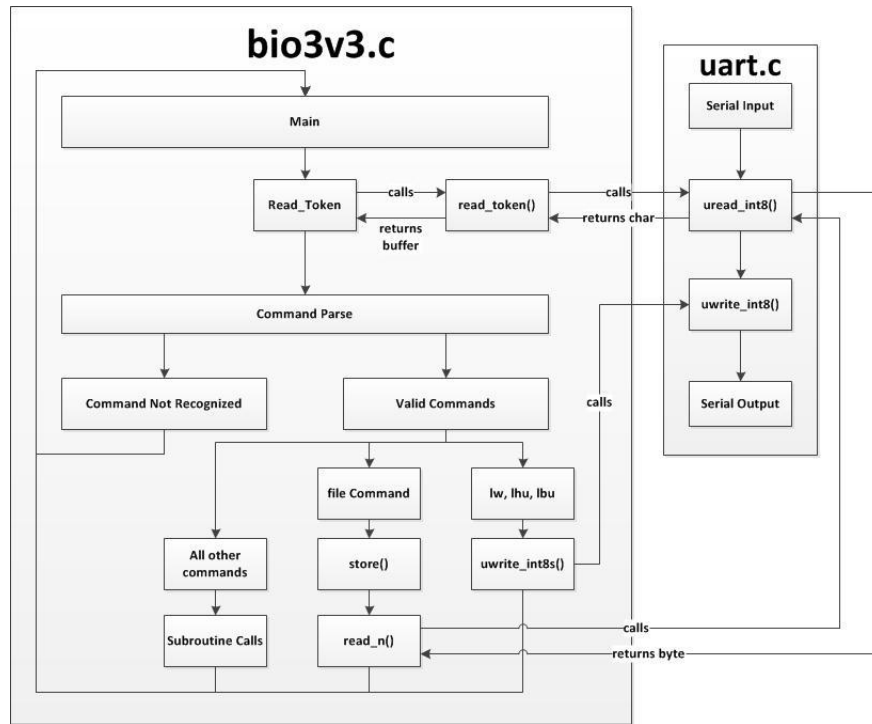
bio3v3.c

Main

Read_Token

calls

read_token()

returns buffer

calls

returns char

Command Parse

Command Not Recognized

Valid Commands

file Command

lw, lhu, lbu

All other commands

store()

uwrite_int8s()

Subroutine Calls

read_n()

calls

returns byte

calls

uart.c

Serial Input

uread_int8()

uwrite_int8()

Serial Output